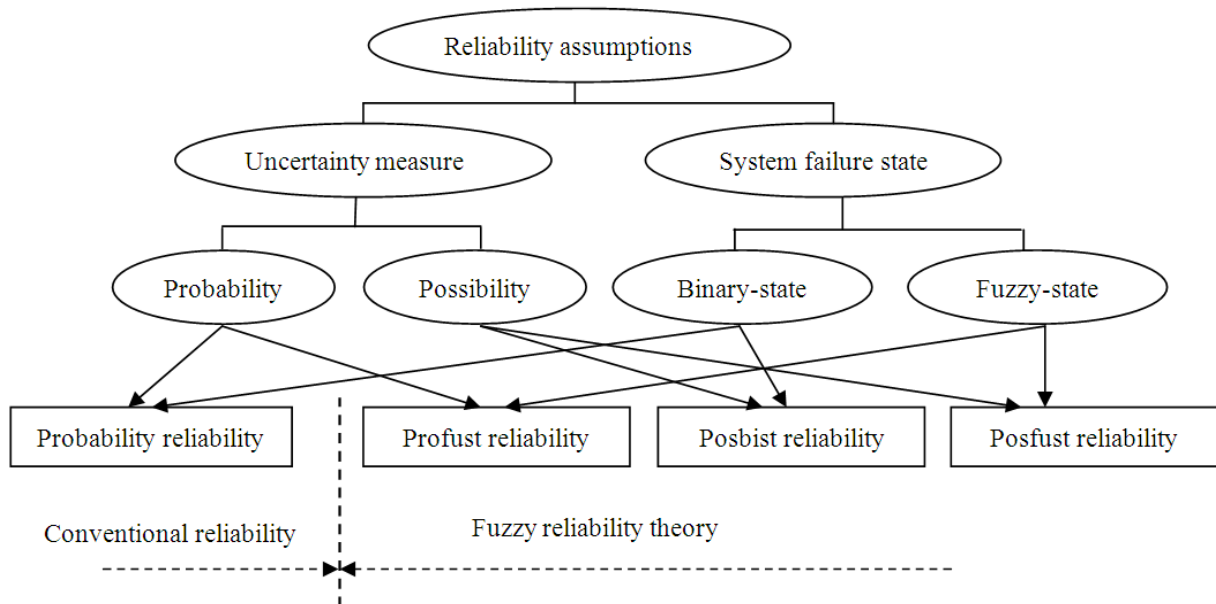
Reliability assumptions

Uncertainty measure

System failure state

Probability

Possibility

Binary-state

Fuzzy-state

Probability reliability

Profust reliability

Posbist reliability

Posfust reliability

Conventional reliability

Fuzzy reliability theory